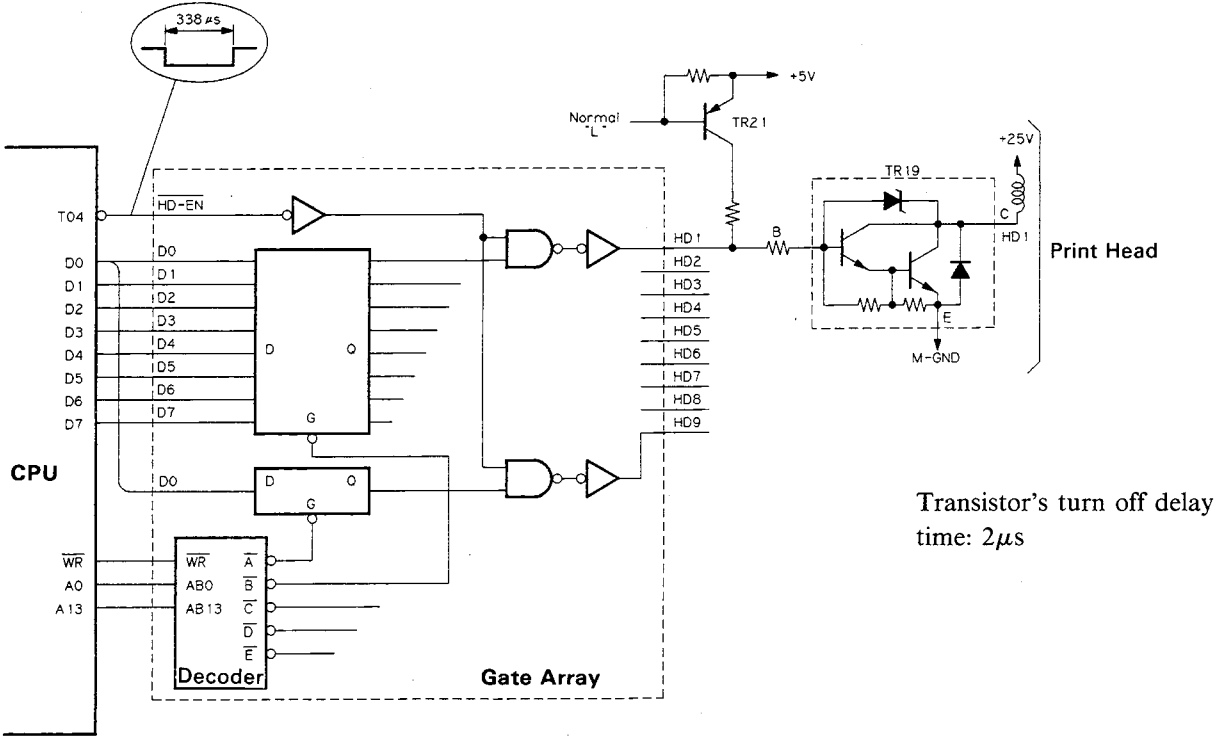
338 $\mu s$

+5V

Normal "L"

TR21

+25V

TR19

T04

$\overline{HD-EN}$

D0

D1

D2

D3

D4

D5

D6

D7

D0

D1

D2

D3

D4

D5

D6

D7

D

Q

G

HD1

HD2

HD3

HD4

HD5

HD6

HD7

HD8

HD9

B

C

HD1

E

M-GND

Print Head

CPU

D0

D

Q

G

$\overline{WR}$

A0

A13

$\overline{WR}$

AB0

AB13

$\overline{A}$

$\overline{B}$

$\overline{C}$

$\overline{D}$

$\overline{E}$

Decoder

Gate Array

Transistor's turn off delay time: $2\mu s$